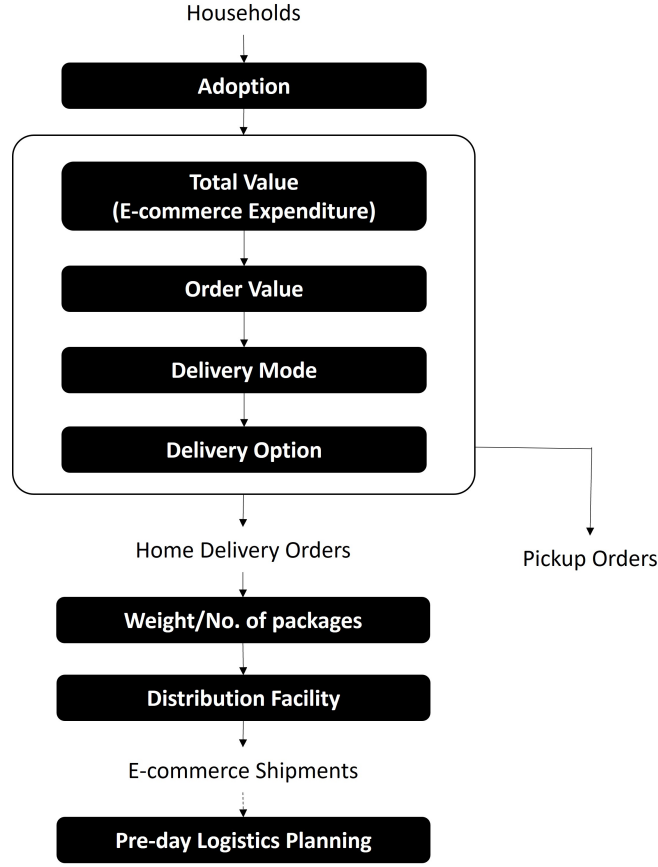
Households

Adoption

Total Value
(E-commerce Expenditure)

Order Value

Delivery Mode

Delivery Option

Home Delivery Orders

Pickup Orders

Weight/No. of packages

Distribution Facility

E-commerce Shipments

Pre-day Logistics Planning